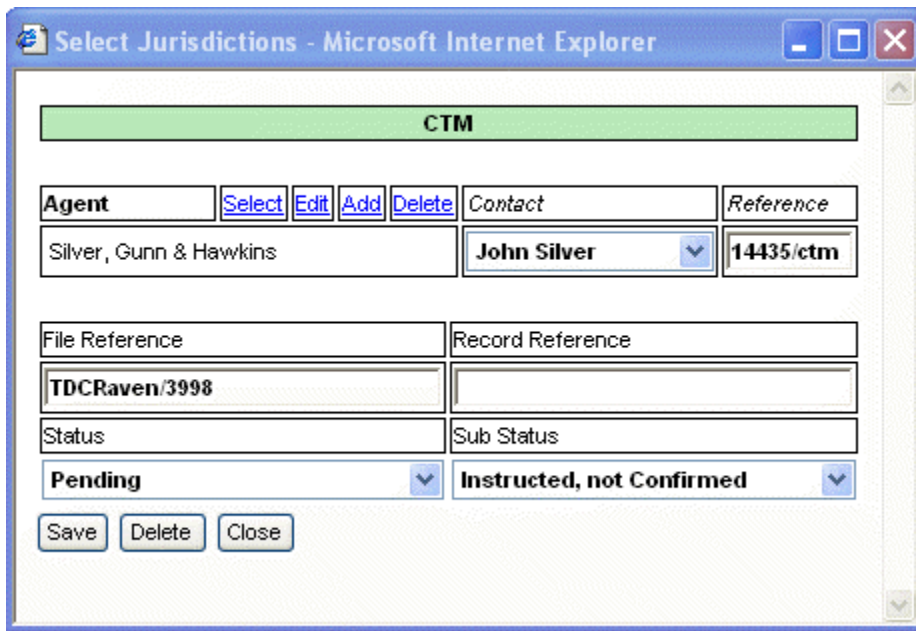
Select Jurisdictions - Microsoft Internet Explorer

CTM

| Agent | Select Edit Add Delete | Contact | Reference |
|---|---|---|---|
| Silver, Gunn & Hawkins | | John Silver | 14435/ctm |

| File Reference | Record Reference |
|---|---|
| TDCRaven/3998 | |
| Status | Sub Status |
| Pending | Instructed, not Confirmed |

Save Delete Close